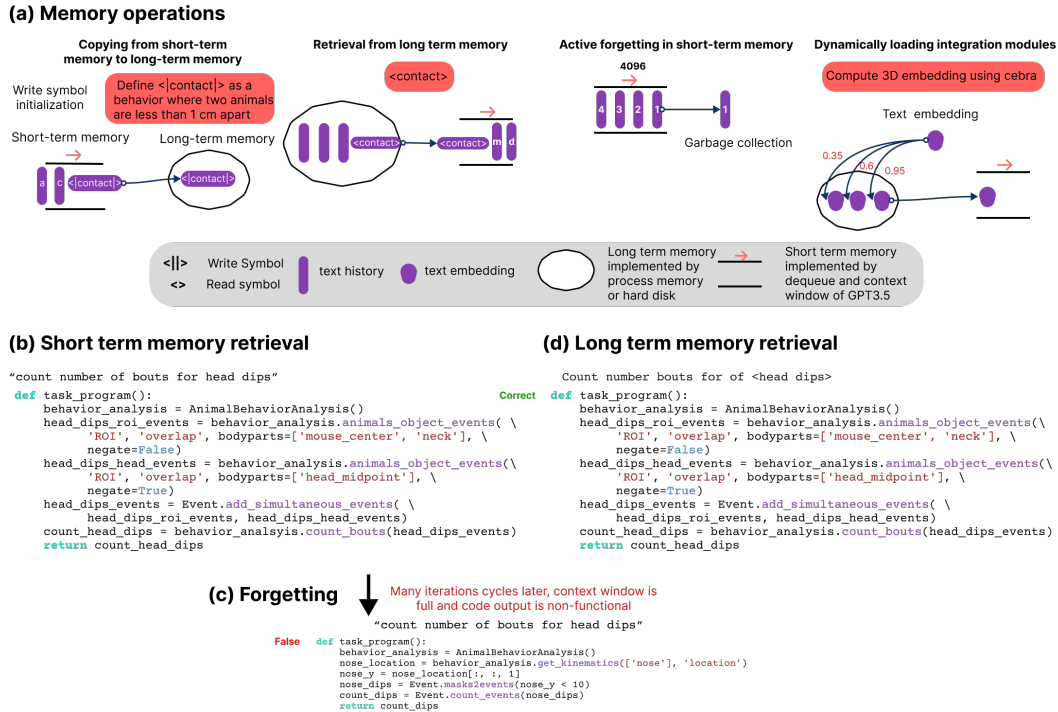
(a) Memory operations

Copying from short-term memory to long-term memory

Write symbol initialization

Define <|contact|> as a behavior where two animals are less than 1 cm apart

Short-term memory

Long-term memory

a c <|contact|>

<|contact|>

Retrieval from long term memory

<contact>

<contact>

<contact> m d

Active forgetting in short-term memory

4096

4 3 2 1

1

Garbage collection

Dynamically loading integration modules

Compute 3D embedding using cebra

Text embedding

0.35

0.6

0.95

<||> Write Symbol

<> Read symbol

text history

text embedding

Long term memory implemented by process memory or hard disk

Short term memory implemented by dequeue and context window of GPT3.5

(b) Short term memory retrieval

"count number of bouts for head dips"

Correct

```
def task_program():
    behavior_analysis = AnimalBehaviorAnalysis()
    head_dips_roi_events = behavior_analysis.animals_object_events( \
        'ROI', 'overlap', bodyparts=['mouse_center', 'neck'], \
        negate=False)
    head_dips_head_events = behavior_analysis.animals_object_events(\
        'ROI', 'overlap', bodyparts=['head_midpoint'], \
        negate=True)
    head_dips_events = Event.add_simultaneous_events( \
        head_dips_roi_events, head_dips_head_events)
    count_head_dips = behavior_analsyis.count_bouts(head_dips_events)
    return count_head_dips
```

(d) Long term memory retrieval

Count number bouts for of <head dips>

```
def task_program():
    behavior_analysis = AnimalBehaviorAnalysis()
    head_dips_roi_events = behavior_analysis.animals_object_events(\
        'ROI', 'overlap', bodyparts=['mouse_center', 'neck'], \
        negate=False)
    head_dips_head_events = behavior_analysis.animals_object_events(\
        'ROI', 'overlap', bodyparts=['head_midpoint'], \
        negate=True)
    head_dips_events = Event.add_simultaneous_events( \
        head_dips_roi_events, head_dips_head_events)
    count_head_dips = behavior_analysis.count_bouts(head_dips_events)
    return count_head_dips
```

(c) Forgetting

Many iterations cycles later, context window is full and code output is non-functional

"count number of bouts for head dips"

False

```
def task_program():
    behavior_analysis = AnimalBehaviorAnalysis()
    nose_location = behavior_analysis.get_kinematics(['nose'], 'location')
    nose_y = nose_location[:, :, 1]
    nose_dips = Event.masks2events(nose_y < 10)
    count_dips = Event.count_events(nose_dips)
    return count_dips
```